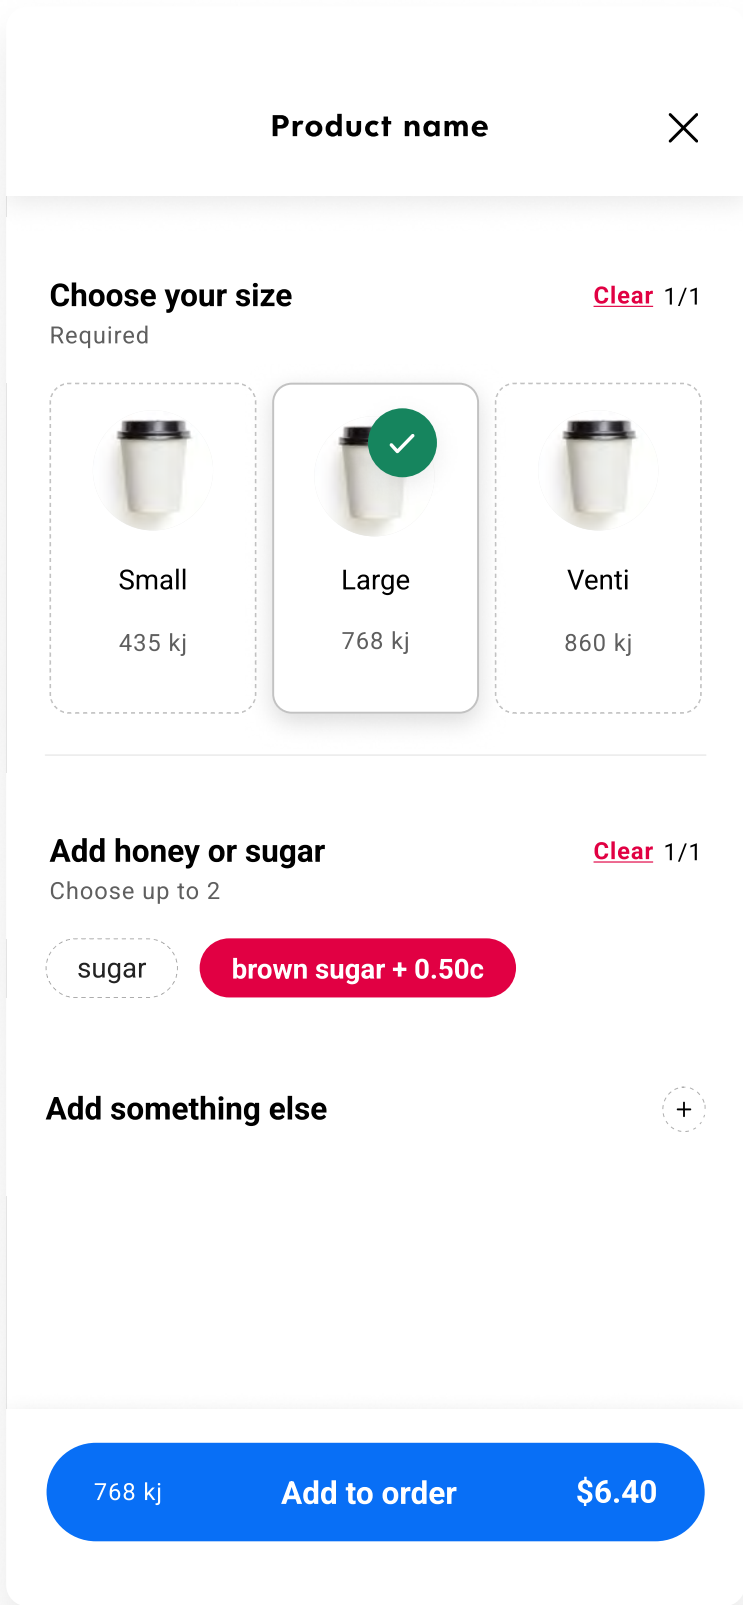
Product name

Choose your size
Required

Clear 1/1

Small
435 kj

Large
768 kj

Venti
860 kj

Add honey or sugar
Choose up to 2

Clear 1/1

sugar

brown sugar + 0.50c

Add something else

+

768 kj Add to order $6.40